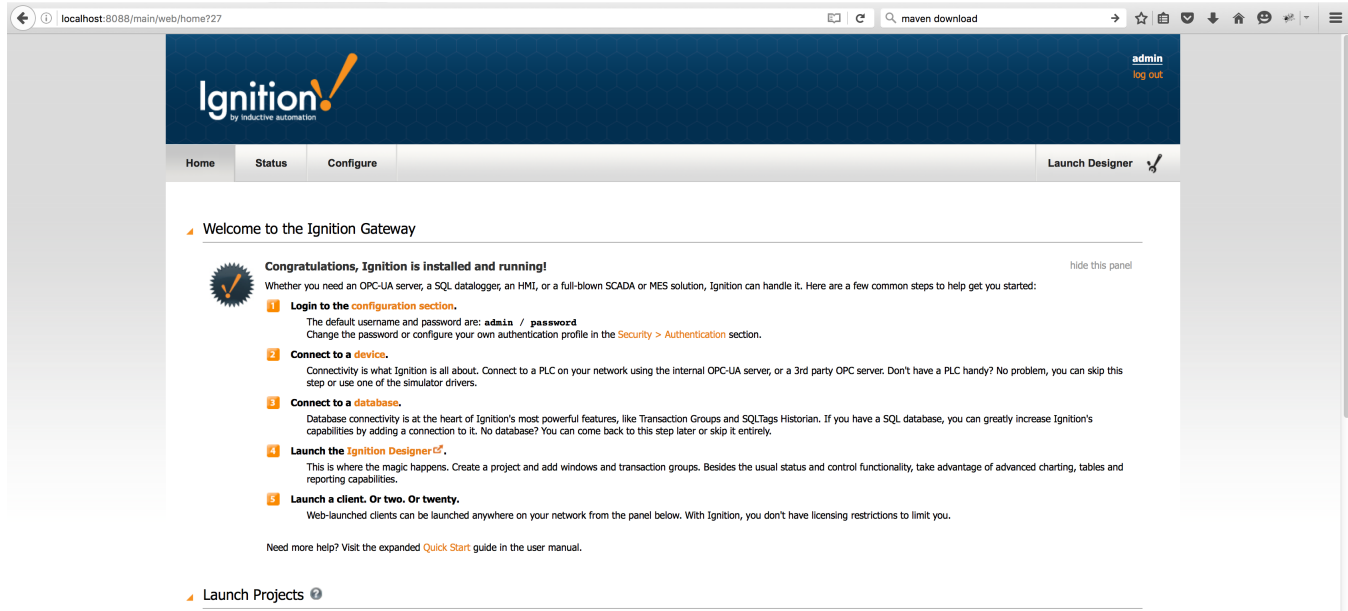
localhost:8088/main/web/home?27

maven download

Ignition
by inductive automation

admin
log out

Home
Status
Configure
Launch Designer

Welcome to the Ignition Gateway

Congratulations, Ignition is installed and running!

hide this panel

Whether you need an OPC-UA server, a SQL datalogger, an HMI, or a full-blown SCADA or MES solution, Ignition can handle it. Here are a few common steps to help get you started:

1 Login to the configuration section.
The default username and password are: admin / password
Change the password or configure your own authentication profile in the Security > Authentication section.

2 Connect to a device.
Connectivity is what Ignition is all about. Connect to a PLC on your network using the internal OPC-UA server, or a 3rd party OPC server. Don't have a PLC handy? No problem, you can skip this step or use one of the simulator drivers.

3 Connect to a database.
Database connectivity is at the heart of Ignition's most powerful features, like Transaction Groups and SQLTags Historian. If you have a SQL database, you can greatly increase Ignition's capabilities by adding a connection to it. No database? You can come back to this step later or skip it entirely.

4 Launch the Ignition Designer.
This is where the magic happens. Create a project and add windows and transaction groups. Besides the usual status and control functionality, take advantage of advanced charting, tables and reporting capabilities.

5 Launch a client. Or two. Or twenty.
Web-launched clients can be launched anywhere on your network from the panel below. With Ignition, you don't have licensing restrictions to limit you.

Need more help? Visit the expanded Quick Start guide in the user manual.

Launch Projects